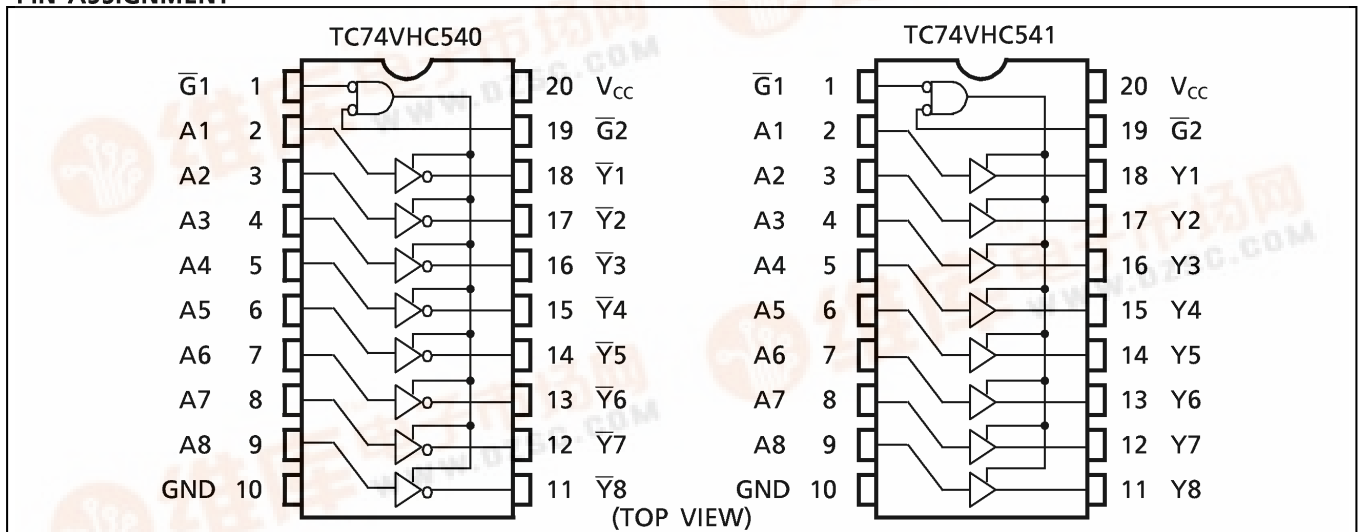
PIN ASSIGNMENT

TC74VHC540

$\overline{G}1$ 1
A1 2
A2 3
A3 4
A4 5
A5 6
A6 7
A7 8
A8 9
GND 10

20 $V_{CC}$
19 $\overline{G}2$
18 $\overline{Y}1$
17 $\overline{Y}2$
16 $\overline{Y}3$
15 $\overline{Y}4$
14 $\overline{Y}5$
13 $\overline{Y}6$
12 $\overline{Y}7$
11 $\overline{Y}8$

TC74VHC541

$\overline{G}1$ 1
A1 2
A2 3
A3 4
A4 5
A5 6
A6 7
A7 8
A8 9
GND 10

20 $V_{CC}$
19 $\overline{G}2$
18 Y1
17 Y2
16 Y3
15 Y4
14 Y5
13 Y6
12 Y7
11 Y8

(TOP VIEW)